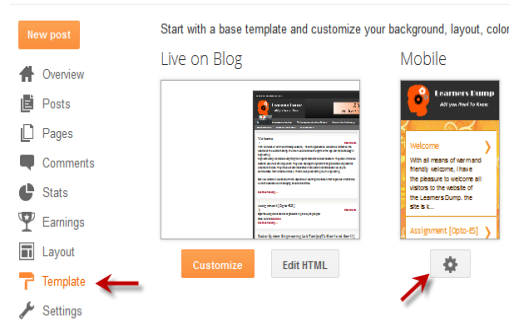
New post

Overview

Posts

Pages

Comments

Stats

Earnings

Layout

Template

Settings

Start with a base template and customize your background, layout, color

Live on Blog

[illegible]

Customize

Edit HTML

Mobile

Learners Dump

All you Need to Know

Welcome

With all means of warm and friendly welcome, I have the pleasure to welcome all visitors to the website of the LearnersDump, the site is t...

Assignment [Opto-85]